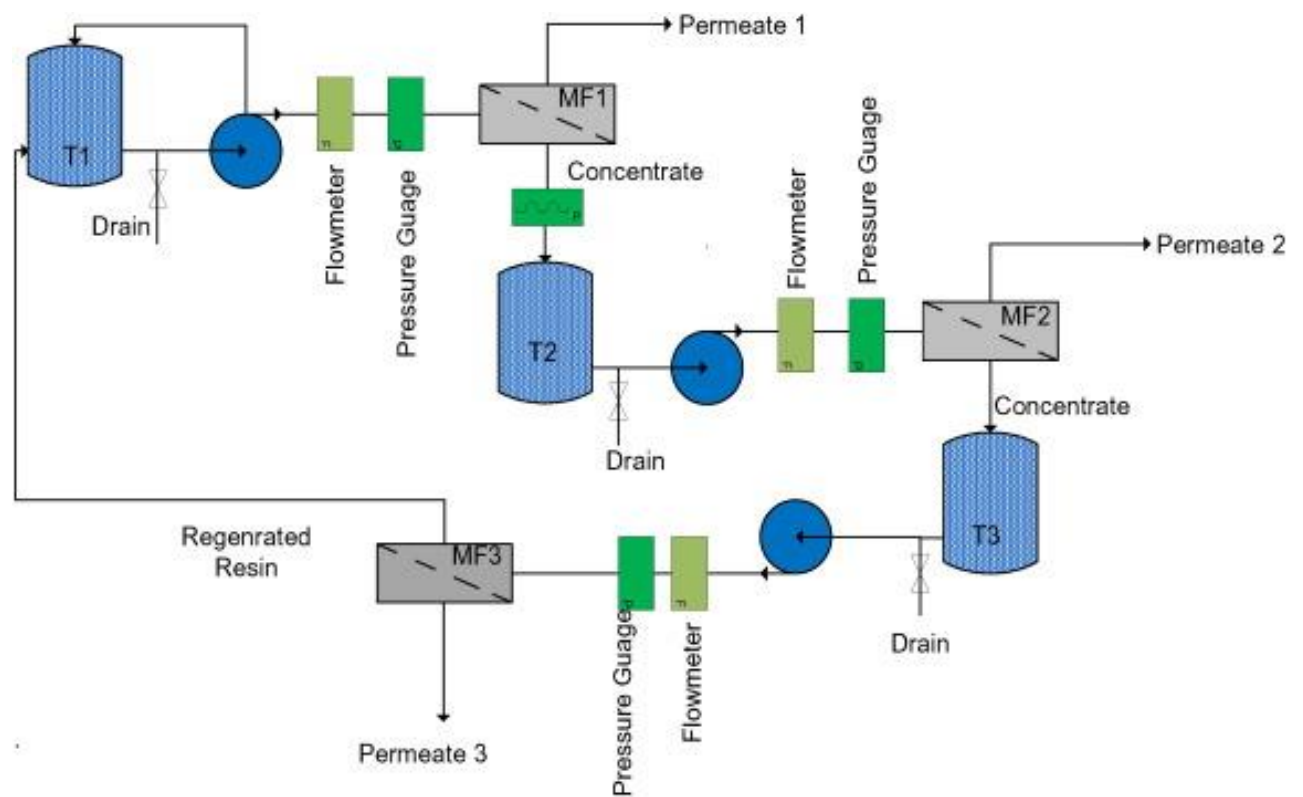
Permeate 1

T1

MF1

Flowmeter

Pressure Guage

Drain

Concentrate

T2

Flowmeter

Pressure Guage

Permeate 2

MF2

Drain

Concentrate

T3

Regenrated Resin

MF3

Pressure Guage

Flowmeter

Drain

Permeate 3